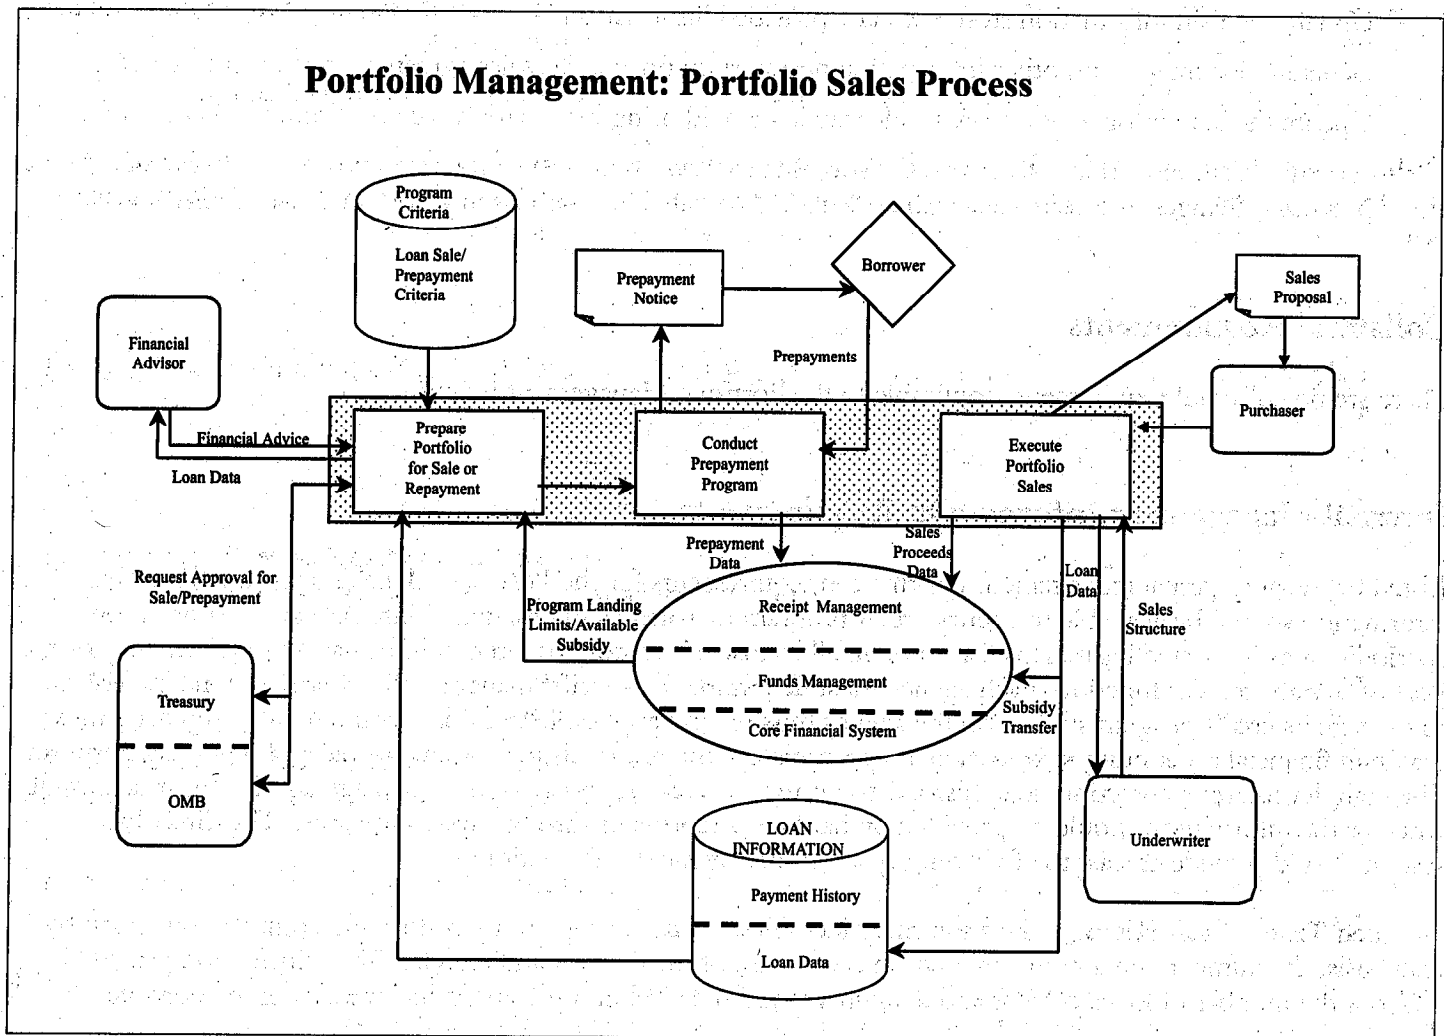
Portfolio Management: Portfolio Sales Process

Program Criteria

Loan Sale/ Prepayment Criteria

Prepayment Notice

Borrower

Sales Proposal

Financial Advisor

Prepayments

Purchaser

Financial Advice

Loan Data

Prepare Portfolio for Sale or Repayment

Conduct Prepayment Program

Execute Portfolio Sales

Prepayment Data

Sales Proceeds Data

Loan Data

Sales Structure

Request Approval for Sale/Prepayment

Program Landing Limits/Available Subsidy

Receipt Management

Funds Management

Core Financial System

Subsidy Transfer

Treasury

OMB

LOAN INFORMATION

Payment History

Loan Data

Underwriter